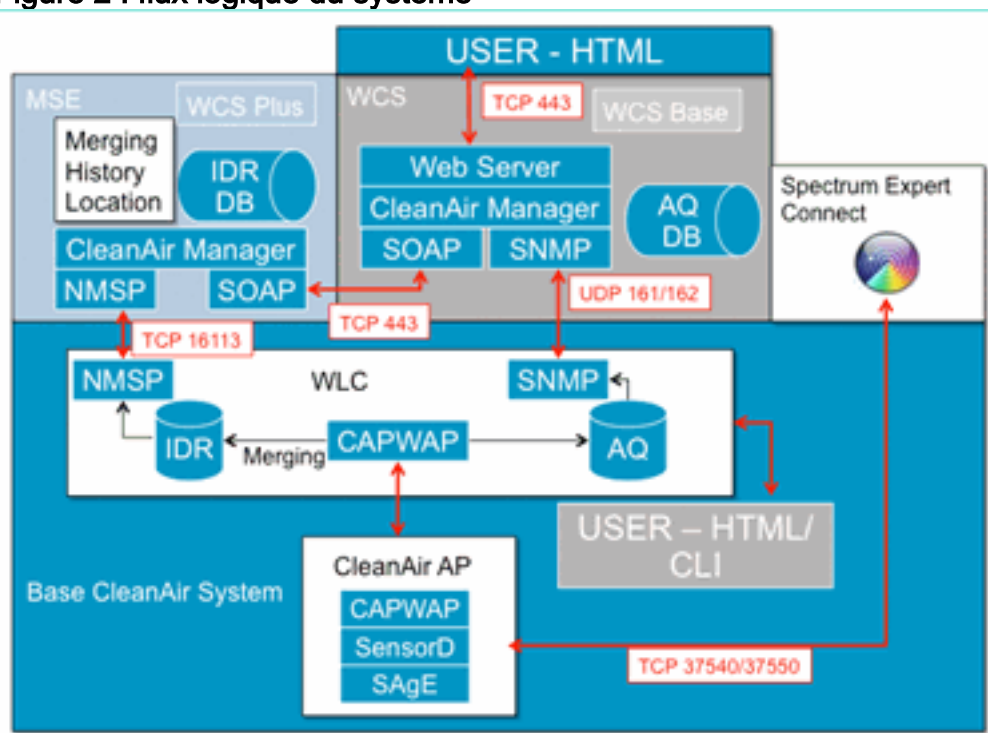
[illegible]igure 2 Flux logique du système

USER - HTML

MSE

WCS Plus

Merging History Location

IDR DB

CleanAir Manager

NMSP

SOAP

WCS

TCP 443

WCS Base

Web Server

CleanAir Manager

SOAP

SNMP

AQ DB

Spectrum Expert Connect

UDP 161/162

TCP 443

TCP 16113

NMSP

WLC

SNMP

IDR

Merging

CAPWAP

AQ

USER – HTML/ CLI

Base CleanAir System

CleanAir AP

CAPWAP

SensorD

SAgE

TCP 37540/37550